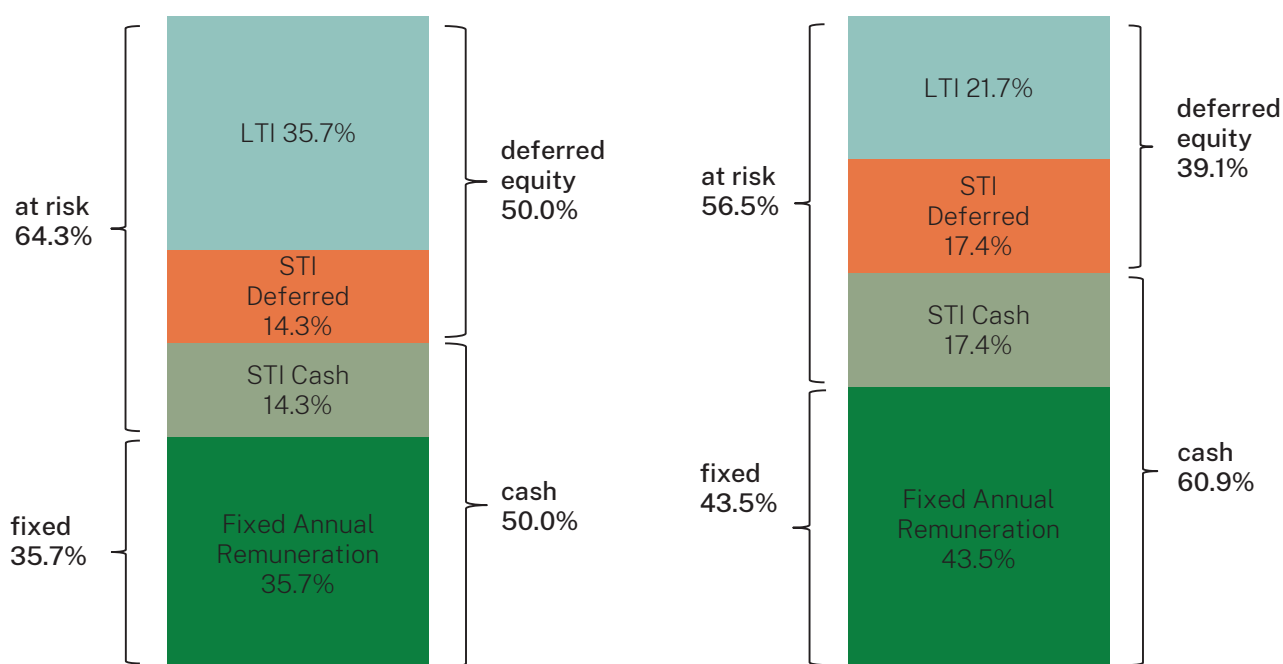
at risk
64.3%

fixed
35.7%

LTI 35.7%

STI
Deferred
14.3%

STI Cash
14.3%

Fixed Annual
Remuneration
35.7%

deferred
equity
50.0%

cash
50.0%

at risk
56.5%

fixed
43.5%

LTI 21.7%

STI
Deferred
17.4%

STI Cash
17.4%

Fixed Annual
Remuneration
43.5%

deferred
equity
39.1%

cash
60.9%